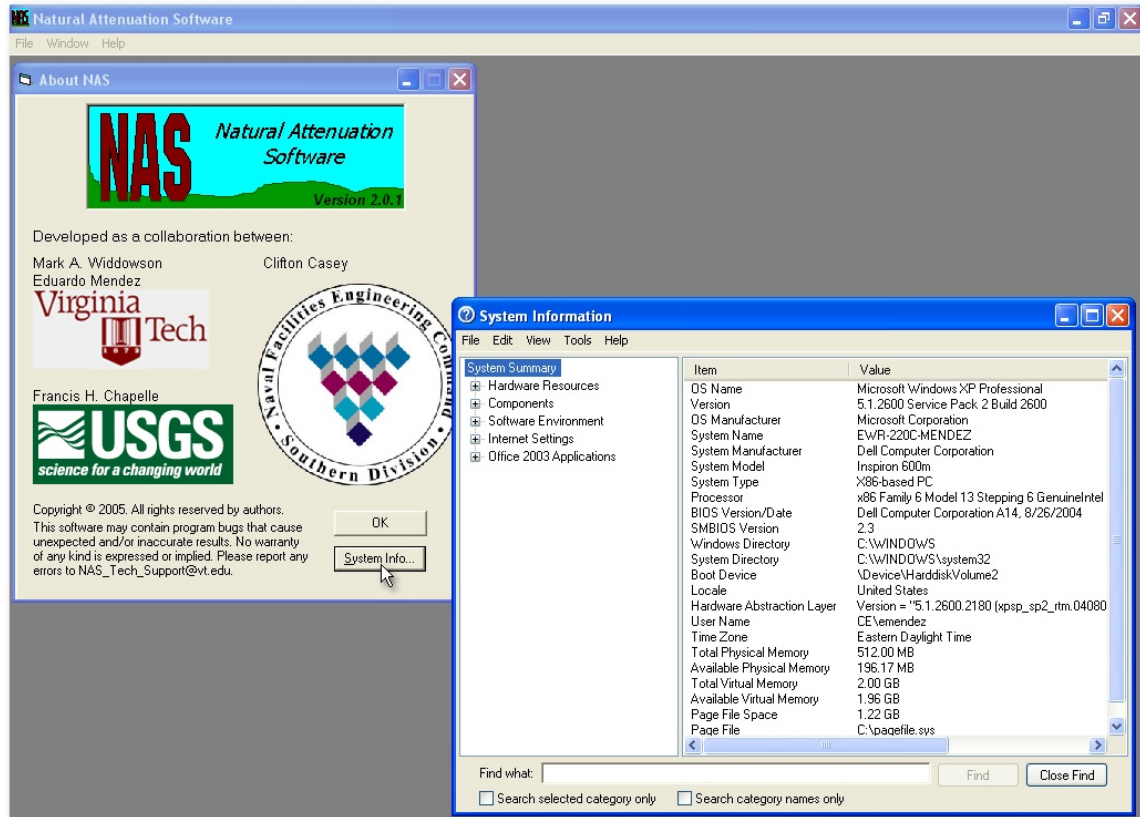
NAS Natural Attenuation Software

File Window Help

About NAS

NAS Natural Attenuation Software Version 2.0.1

Developed as a collaboration between:

Mark A. Widdowson
Eduardo Mendez

Virginia Tech 1872

Clifton Casey

Naval Facilities Engineering Command Southern Division

Francis H. Chapelle

USGS science for a changing world

Copyright © 2005. All rights reserved by authors. This software may contain program bugs that cause unexpected and/or inaccurate results. No warranty of any kind is expressed or implied. Please report any errors to NAS_Tech_Support@vt.edu.

OK

System Info...

System Information

File Edit View Tools Help

System Summary
Hardware Resources
Components
Software Environment
Internet Settings
Office 2003 Applications

| Item | Value |
|---|---|
| OS Name | Microsoft Windows XP Professional |
| Version | 5.1.2600 Service Pack 2 Build 2600 |
| OS Manufacturer | Microsoft Corporation |
| System Name | EWR-220C-MENDEZ |
| System Manufacturer | Dell Computer Corporation |
| System Model | Inspiron 600m |
| System Type | X86-based PC |
| Processor | x86 Family 6 Model 13 Stepping 6 GenuineIntel |
| BIOS Version/Date | Dell Computer Corporation A14, 8/26/2004 |
| SMBIOS Version | 2.3 |
| Windows Directory | C:\WINDOWS |
| System Directory | C:\WINDOWS\system32 |
| Boot Device | \Device\HarddiskVolume2 |
| Locale | United States |
| Hardware Abstraction Layer | Version = "5.1.2600.2180 (xpsp_sp2_rtm.04080 |
| User Name | CE\emendez |
| Time Zone | Eastern Daylight Time |
| Total Physical Memory | 512.00 MB |
| Available Physical Memory | 196.17 MB |
| Total Virtual Memory | 2.00 GB |
| Available Virtual Memory | 1.96 GB |
| Page File Space | 1.22 GB |
| Page File | C:\pagefile.sys |

Find what:

Find

Close Find

Search selected category only

Search category names only